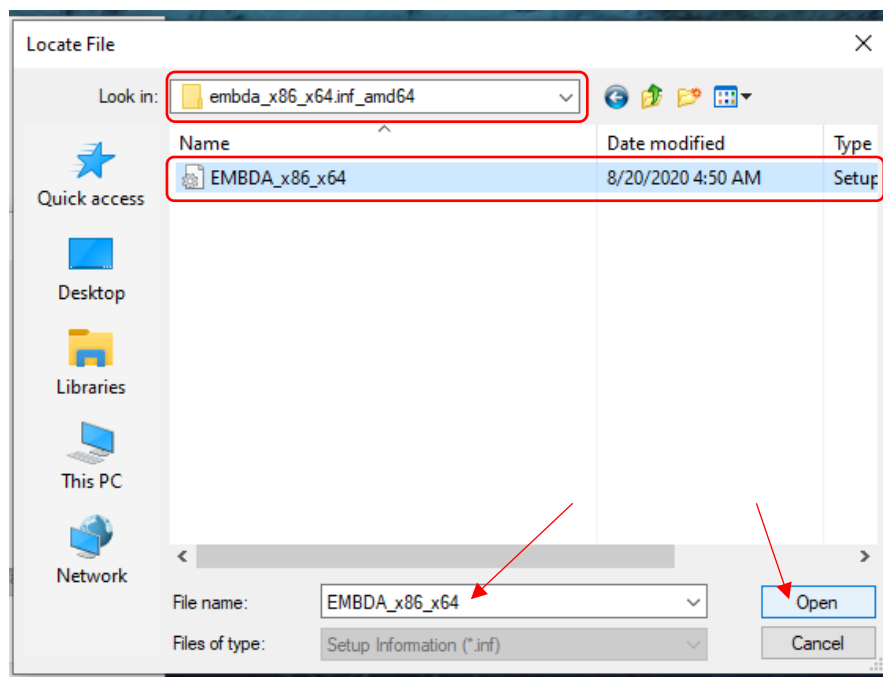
Locate File

Look in: embda_x86_x64.inf_amd64

Quick access

Desktop

Libraries

This PC

Network

| Name | Date modified | Type |
|---|---|---|
| EMBDA_x86_x64 | 8/20/2020 4:50 AM | Setup |

File name: EMBDA_x86_x64

Files of type: Setup Information (*.inf)

Open

Cancel